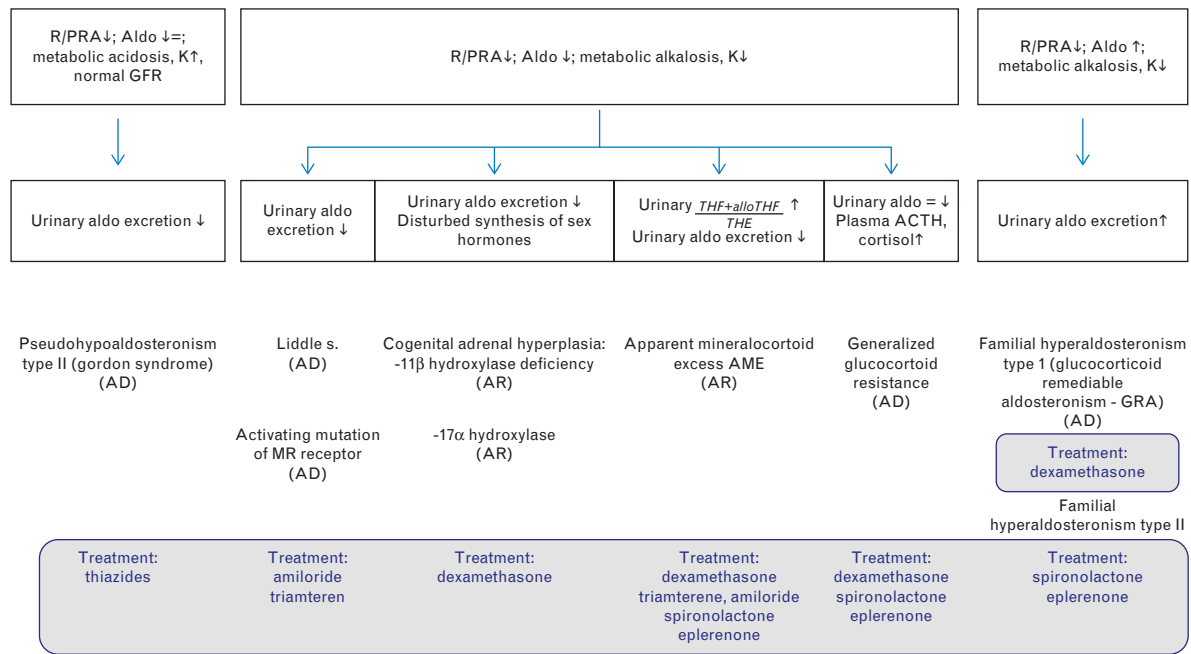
R/PRA↓; Aldo ↓=; metabolic acidosis, K↑, normal GFR

R/PRA↓; Aldo ↓; metabolic alkalosis, K↓

R/PRA↓; Aldo ↑; metabolic alkalosis, K↓

Urinary aldo excretion ↓

Urinary aldo excretion ↓

Urinary aldo excretion ↓
Disturbed synthesis of sex hormones

Urinary $\frac{THF+alloTHF}{THE}$ ↑
Urinary aldo excretion ↓

Urinary aldo = ↓
Plasma ACTH, cortisol↑

Urinary aldo excretion↑

Pseudohypoaldosteronism type II (gordon syndrome)
(AD)

Liddle s.
(AD)

Activating mutation of MR receptor
(AD)

Cogenital adrenal hyperplasia:
-11β hydroxylase deficiency
(AR)

-17α hydroxylase
(AR)

Apparent mineralocortoid excess AME
(AR)

Generalized glucocortoid resistance
(AD)

Familial hyperaldosteronism type 1 (glucocorticoid remediable aldosteronism - GRA)
(AD)

Treatment:
dexamethasone

Familial hyperaldosteronism type II

Treatment:
thiazides

Treatment:
amiloride
triamteren

Treatment:
dexamethasone

Treatment:
dexamethasone
triamterene, amiloride
spironolactone
eplerenone

Treatment:
dexamethasone
spironolactone
eplerenone

Treatment:
spironolactone
eplerenone